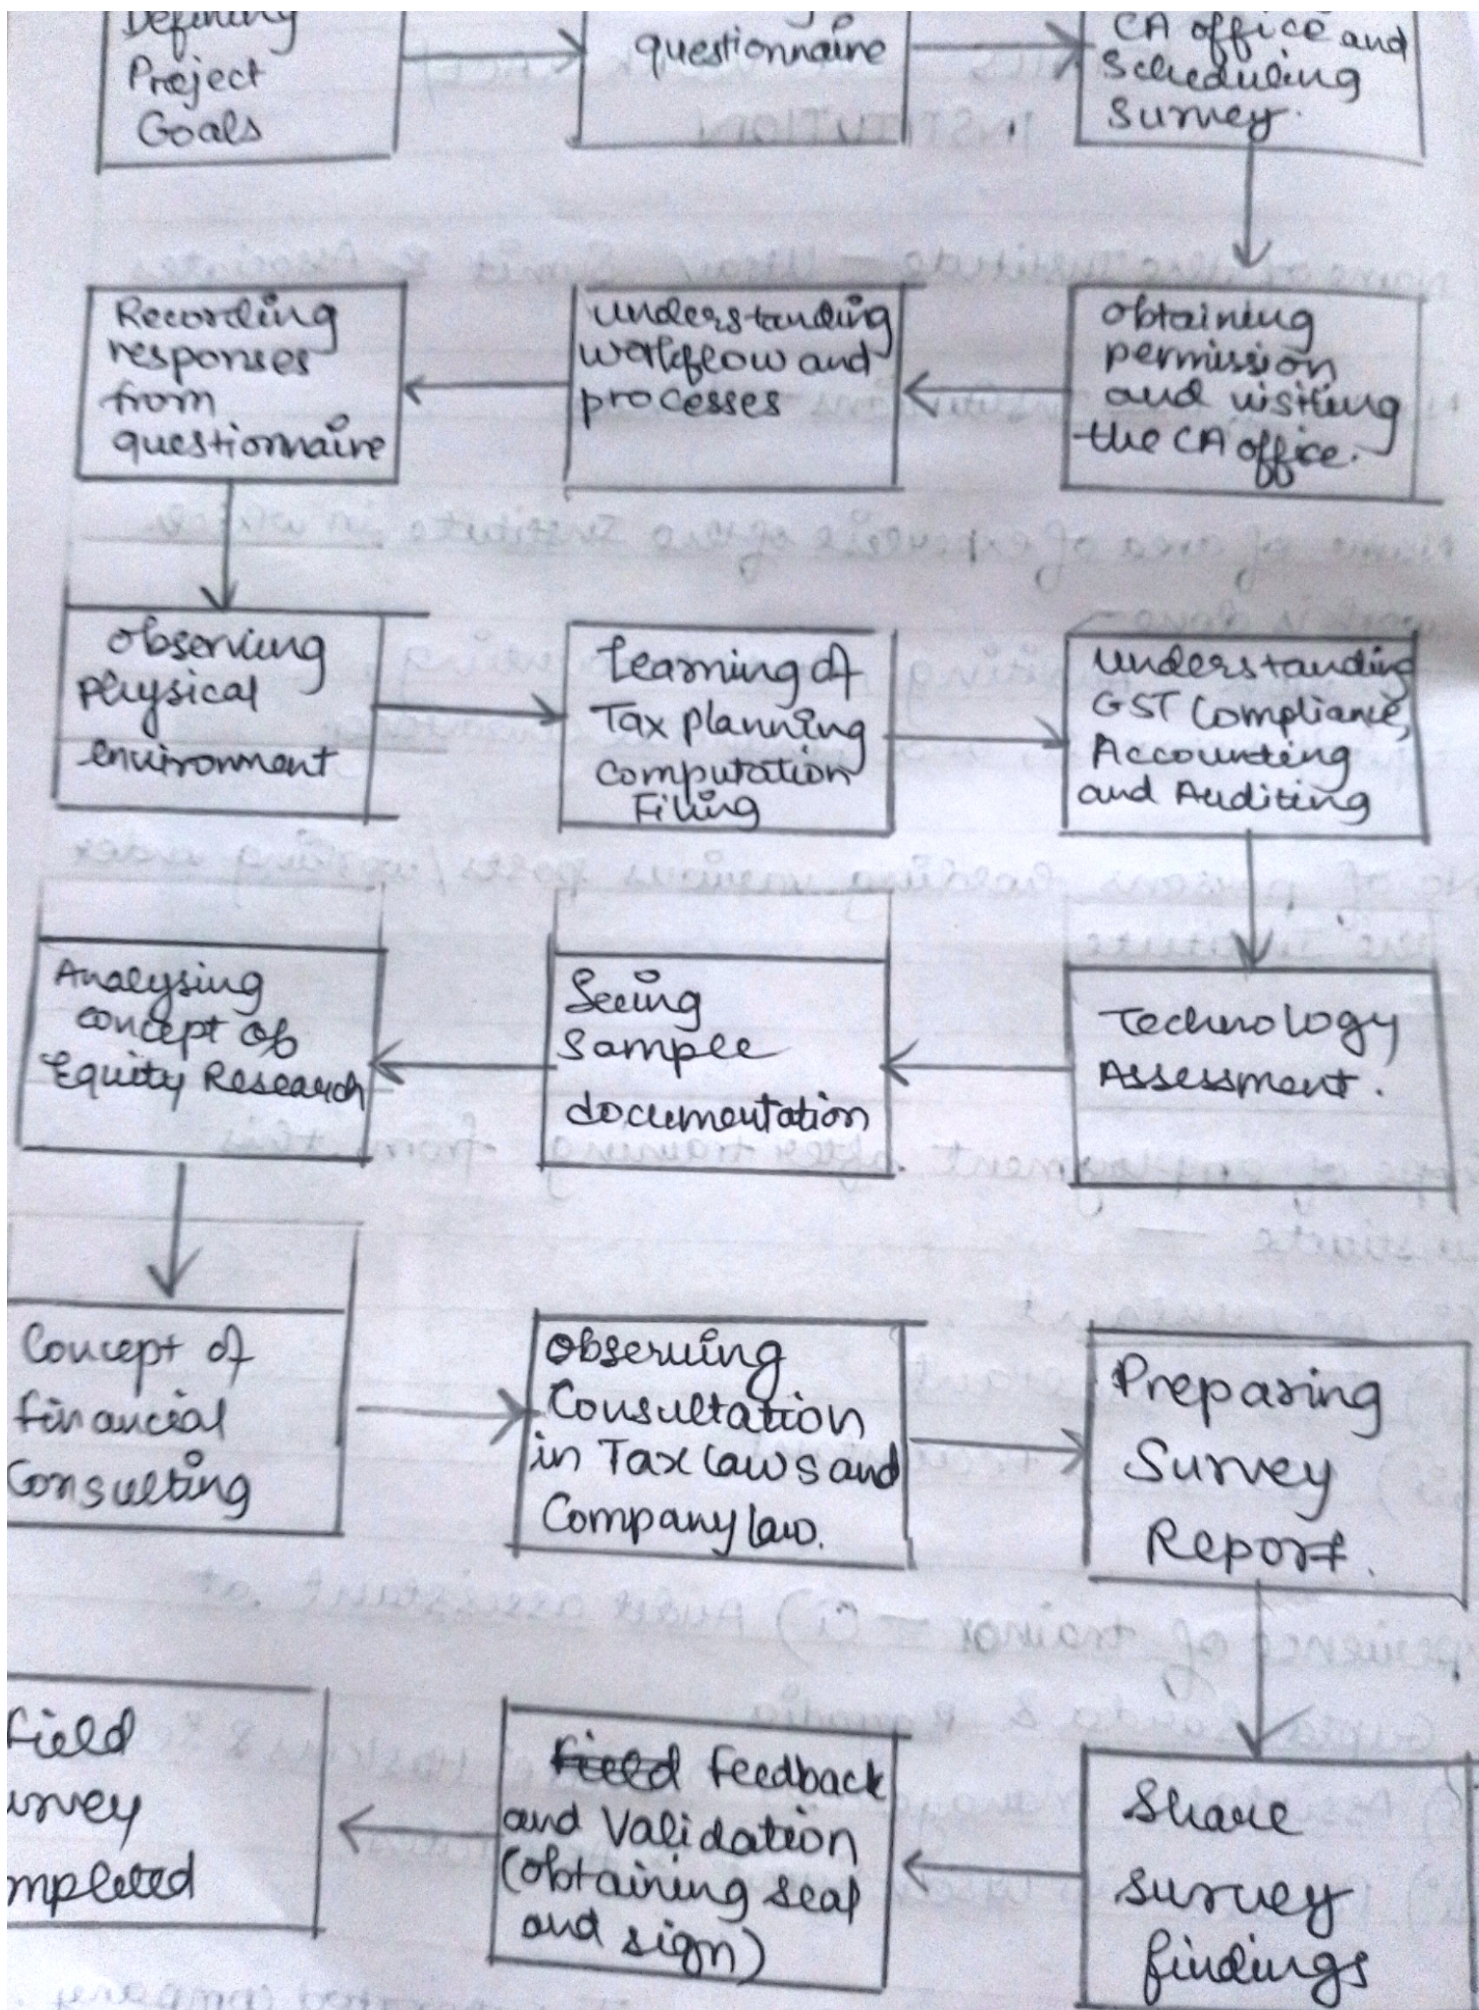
Defining Project Goals

questionnaire

CA office and Scheduling Survey.

obtaining permission and visiting the CA office.

understanding workflow and processes

Recording responses from questionnaire

observing physical environment

Learning of Tax planning Computation Filing

understanding GST Compliance, Accounting and Auditing

Technology Assessment.

Seeing Sample documentation

Analysing concept of Equity Research

Concept of financial Consulting

Observing Consultation in Tax laws and Company law.

Preparing Survey Report.

Share survey findings

~~Field~~ Feedback and Validation (obtaining seal and sign)

Field urvey mpleted